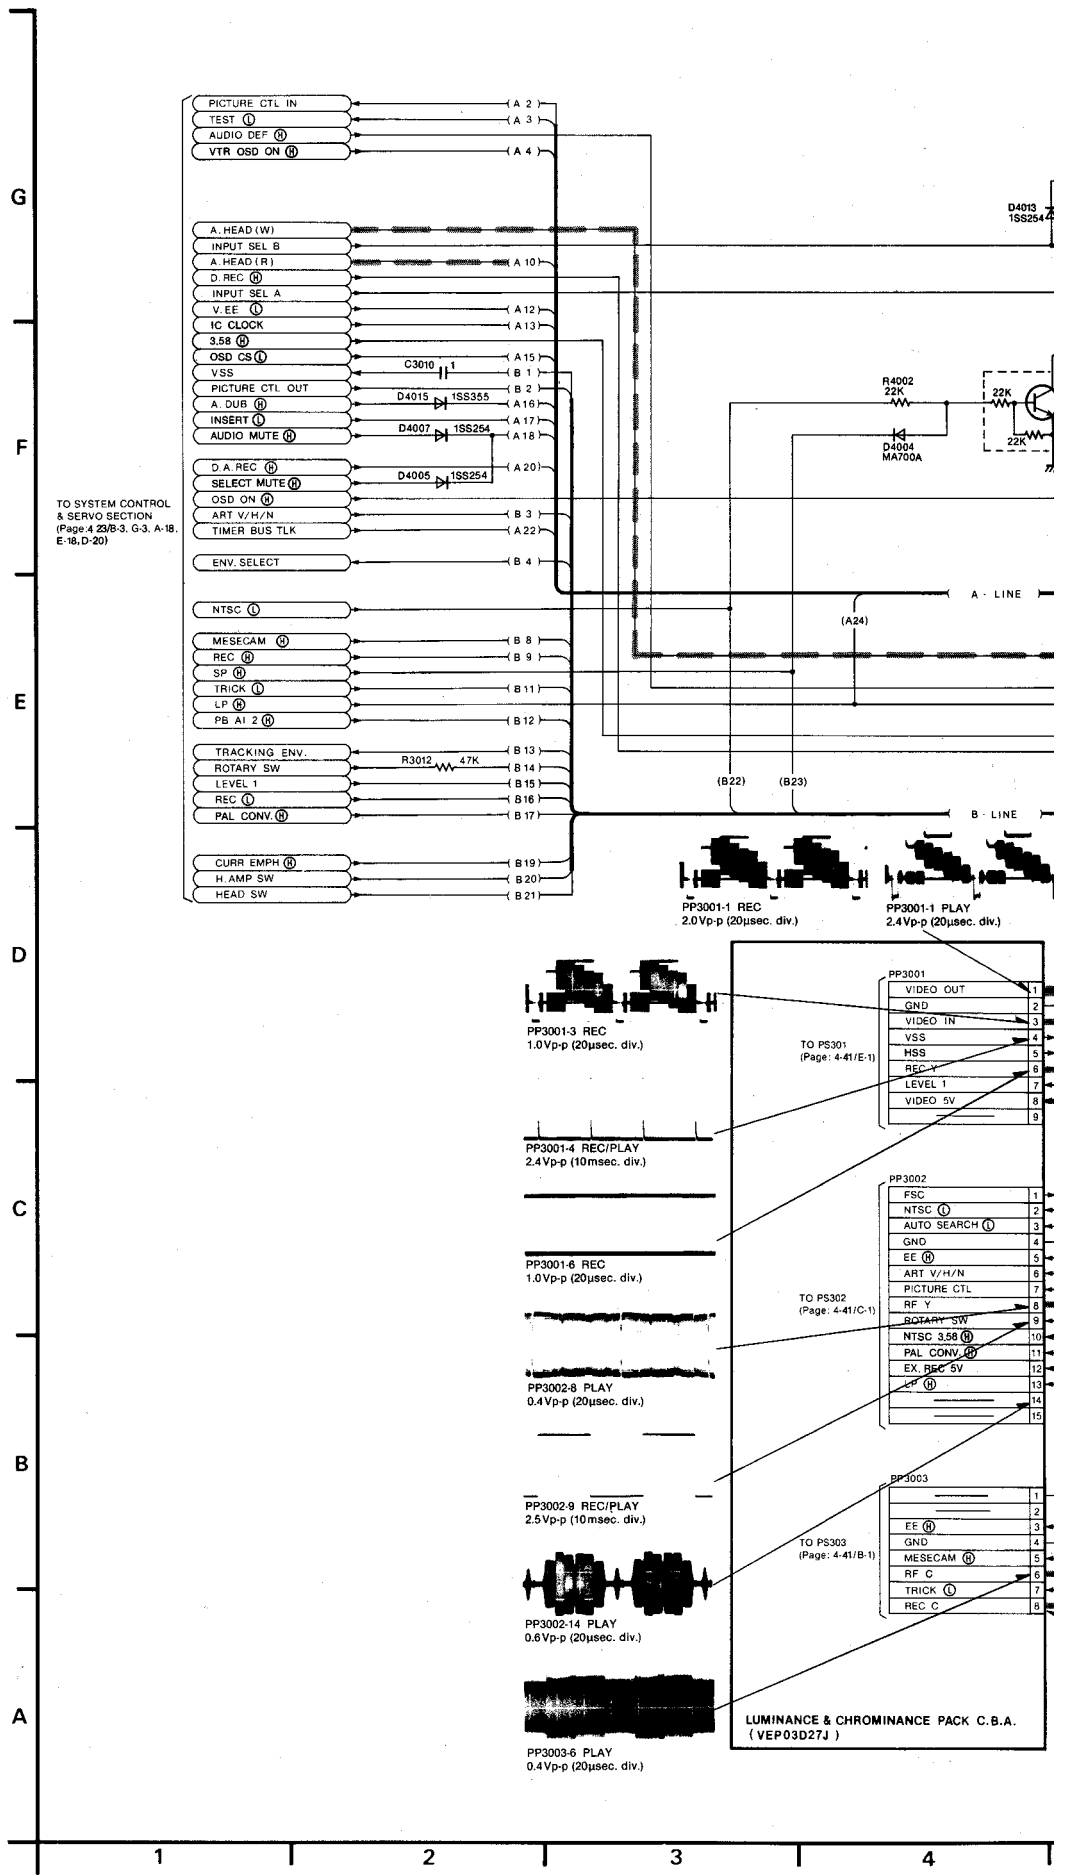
G

PICTURE CTL IN
TEST Ⓛ
AUDIO DEF Ⓗ
VTR OSD ON Ⓗ
A 2
A 3
A 4

A. HEAD (W)
INPUT SEL B
A. HEAD (R)
D. REC Ⓗ
INPUT SEL A
V. EE Ⓛ
IC CLOCK
3.58 Ⓗ
OSD CS Ⓛ
VSS
PICTURE CTL OUT
A. DUB Ⓗ
INSERT Ⓛ
AUDIO MUTE Ⓗ
A 10
A 12
A 13
A 15
B 1
B 2
A 16
A 17
A 18
C3010 1
D4015 1SS355
D4007 1SS254

D4013 1SS254

R4002 22K
22K
22K
D4004 MA700A

F

D. A. REC Ⓗ
SELECT MUTE Ⓗ
OSD ON Ⓗ
ART V/H/N
TIMER BUS TLK
A 20
D4005 1SS254
B 3
A 22

TO SYSTEM CONTROL & SERVO SECTION (Page: 4-23/B-3, G-3, A-18, E-18, D-20)

ENV. SELECT
B 4

A - LINE
(A24)

NTSC Ⓛ

MESECAM Ⓗ
REC Ⓗ
SP Ⓗ
TRICK Ⓛ
LP Ⓗ
PB AI 2 Ⓗ
B 8
B 9
B 11
B 12

E

TRACKING ENV.
ROTARY SW
LEVEL 1
REC Ⓛ
PAL CONV. Ⓗ
B 13
R3012 47K
B 14
B 15
B 16
B 17
(B22)
(B23)
B - LINE

CURR EMPH Ⓗ
H. AMP SW
HEAD SW
B 19
B 20
B 21

PP3001-1 REC
2.0Vp-p (20μsec. div.)
PP3001-1 PLAY
2.4Vp-p (20μsec. div.)

D

PP3001-3 REC
1.0Vp-p (20μsec. div.)

PP3001
VIDEO OUT 1
GND 2
VIDEO IN 3
VSS 4
HSS 5
REC Y 6
LEVEL 1 7
VIDEO 5V 8
9
TO PS301 (Page: 4-41/E-1)

PP3001-4 REC/PLAY
2.4Vp-p (10msec. div.)

C

PP3002
FSC 1
NTSC Ⓛ 2
AUTO SEARCH Ⓛ 3
GND 4
EE Ⓗ 5
ART V/H/N 6
PICTURE CTL 7
RF Y 8
ROTARY SW 9
NTSC 3.58 Ⓗ 10
PAL CONV. Ⓗ 11
EX. REC 5V 12
LP Ⓗ 13
14
15
TO PS302 (Page: 4-41/C-1)

PP3001-6 REC
1.0Vp-p (20μsec. div.)

PP3002-8 PLAY
0.4Vp-p (20μsec. div.)

B

PP3003
1
2
EE Ⓗ 3
GND 4
MESECAM Ⓗ 5
RF C 6
TRICK Ⓛ 7
REC C 8
TO PS303 (Page: 4-41/B-1)

PP3002-9 REC/PLAY
2.5Vp-p (10msec. div.)

PP3002-14 PLAY
0.6Vp-p (20μsec. div.)

A

LUMINANCE & CHROMINANCE PACK C.B.A. (VEP03D27J)

PP3003-6 PLAY
0.4Vp-p (20μsec. div.)

1 2 3 4